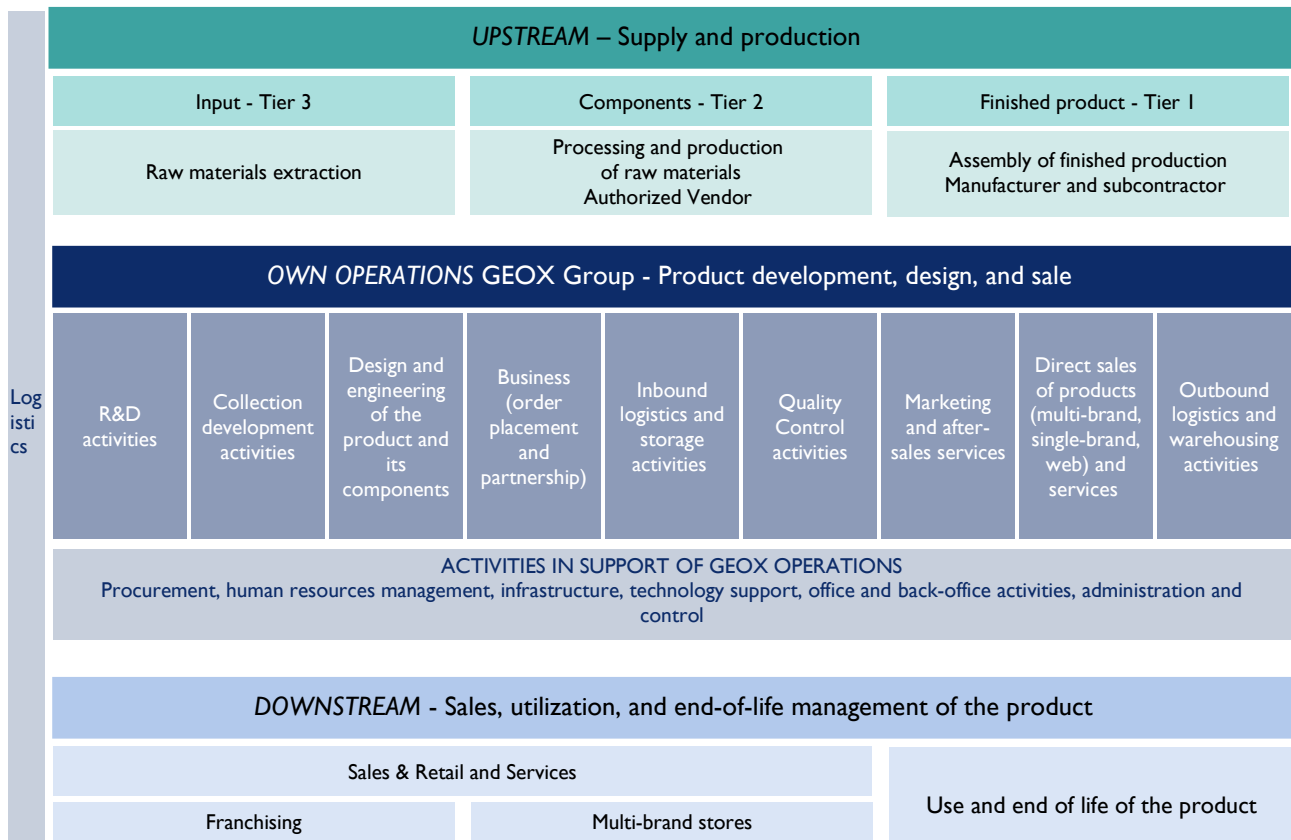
Logistics

*UPSTREAM* – Supply and production

Input - Tier 3

Raw materials extraction

Components - Tier 2

Processing and production of raw materials Authorized Vendor

Finished product - Tier 1

Assembly of finished production Manufacturer and subcontractor

*OWN OPERATIONS* GEOX Group - Product development, design, and sale

R&D activities

Collection development activities

Design and engineering of the product and its components

Business (order placement and partnership)

Inbound logistics and storage activities

Quality Control activities

Marketing and after-sales services

Direct sales of products (multi-brand, single-brand, web) and services

Outbound logistics and warehousing activities

ACTIVITIES IN SUPPORT OF GEOX OPERATIONS
Procurement, human resources management, infrastructure, technology support, office and back-office activities, administration and control

*DOWNSTREAM* - Sales, utilization, and end-of-life management of the product

Sales & Retail and Services

Franchising

Multi-brand stores

Use and end of life of the product